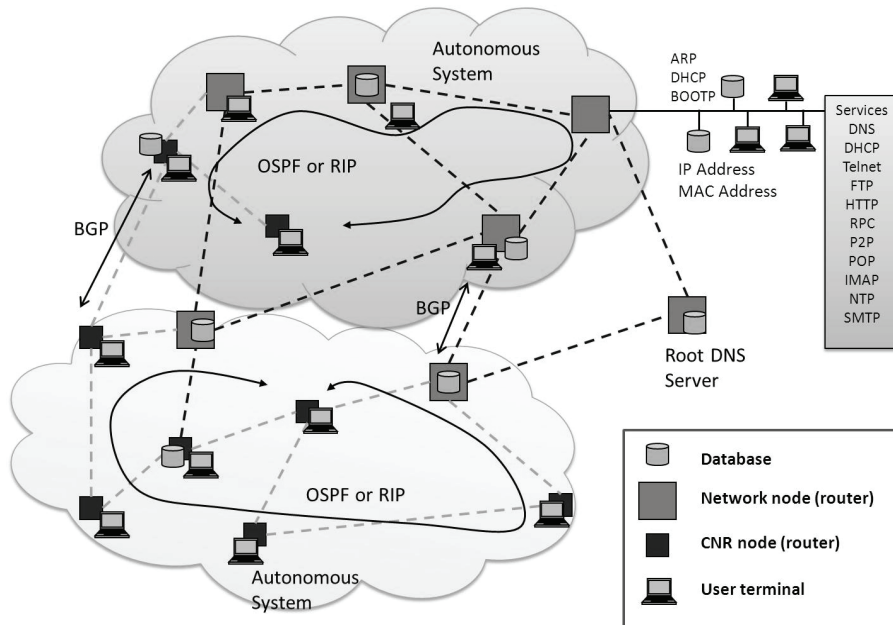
Autonomous System

ARP
DHCP
BOOTP

Services
DNS
DHCP
Telnet
FTP
HTTP
RPC
P2P
POP
IMAP
NTP
SMTP

OSPF or RIP

IP Address
MAC Address

BGP

BGP

Root DNS Server

OSPF or RIP

Autonomous System

Database
Network node (router)
CNR node (router)
User terminal